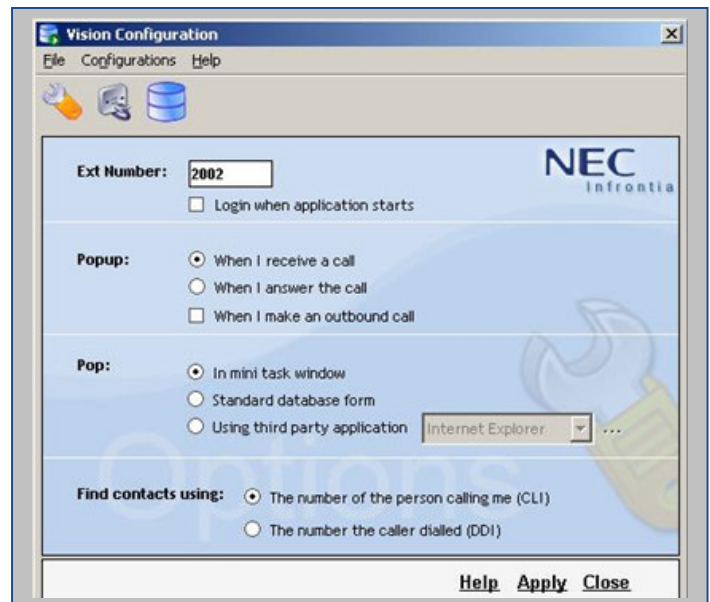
Vision Configuration
File Configurations Help

Ext Number: 2002
Login when application starts

NEC
Infrontia

Popup:
When I receive a call
When I answer the call
When I make an outbound call

Pop:
In mini task window
Standard database form
Using third party application Internet Explorer ...

Options

Find contacts using:
The number of the person calling me (CLI)
The number the caller dialled (DDI)

Help Apply Close